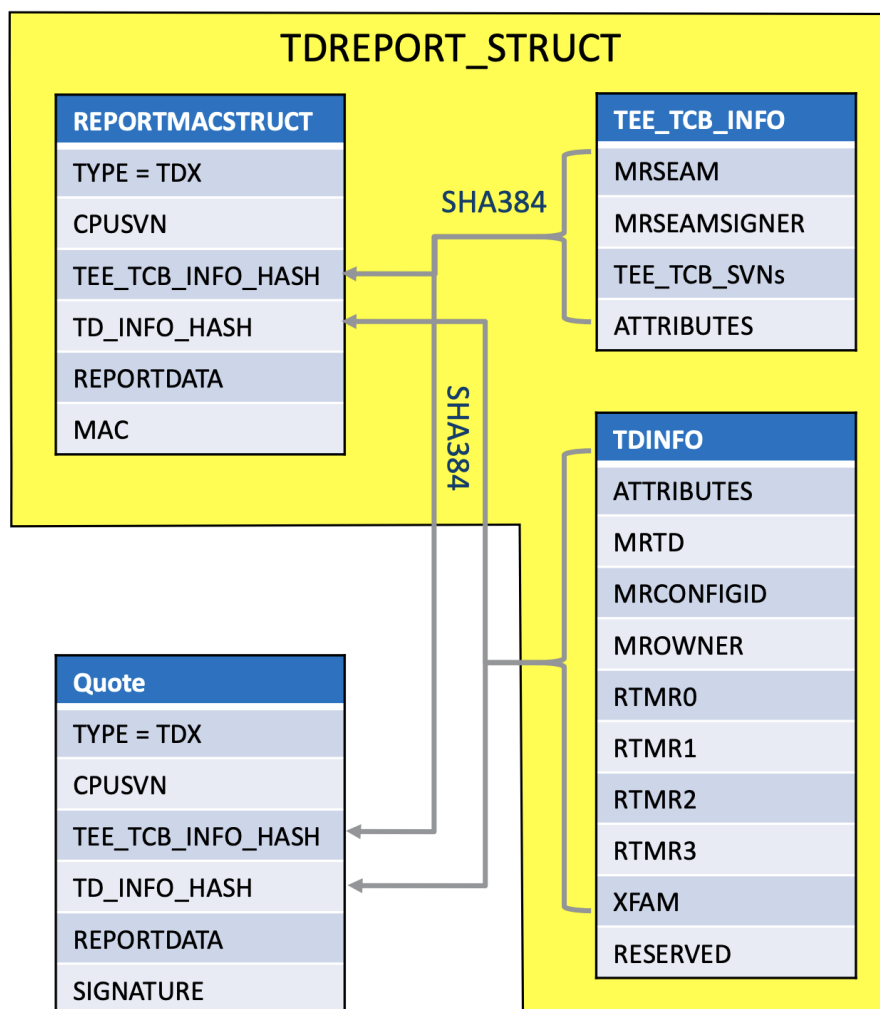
TDREPORT_STRUCT

REPORTMACSTRUCT
TYPE = TDX
CPUSVN
TEE_TCB_INFO_HASH
TD_INFO_HASH
REPORTDATA
MAC

SHA384

TEE_TCB_INFO
MRSEAM
MRSEAMSIGNER
TEE_TCB_SVNs
ATTRIBUTES

SHA384

TDINFO
ATTRIBUTES
MRTD
MRCONFIGID
MROWNER
RTMR0
RTMR1
RTMR2
RTMR3
XFAM
RESERVED

Quote
TYPE = TDX
CPUSVN
TEE_TCB_INFO_HASH
TD_INFO_HASH
REPORTDATA
SIGNATURE